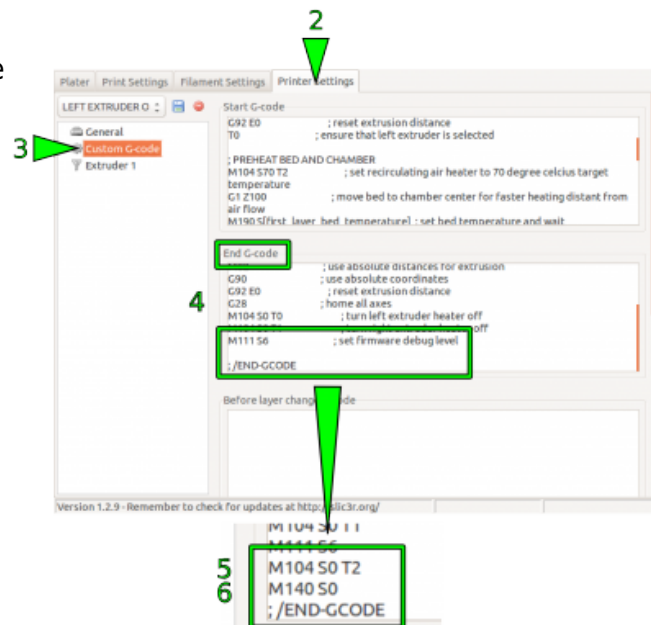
e

2

Plater | Print Settings | Filament Settings | Printer Settings

LEFT EXTRUDER O

Start G-code

G92 E0 ; reset extrusion distance
T0 ; ensure that left extruder is selected

; PREHEAT BED AND CHAMBER
M104 S70 T2 ; set recirculating air heater to 70 degree celcius target temperature
G1 Z100 ; move bed to chamber center for faster heating distant from air flow
M190 S[first_layer_bed_temperature] ; set bed temperature and wait

3

General
Custom G-code
Extruder 1

End G-code

; use absolute distances for extrusion
G90 ; use absolute coordinates
G92 E0 ; reset extrusion distance
G28 ; home all axes
M104 S0 T0 ; turn left extruder heater off
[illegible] off

4

M111 S6 ; set firmware debug level

; /END-GCODE

Before layer change G-code

Version 1.2.9 - Remember to check for updates at http://slic3r.org/

M104 S0 T1
M111 S6

5
6

M104 S0 T2
M140 S0
; /END-GCODE